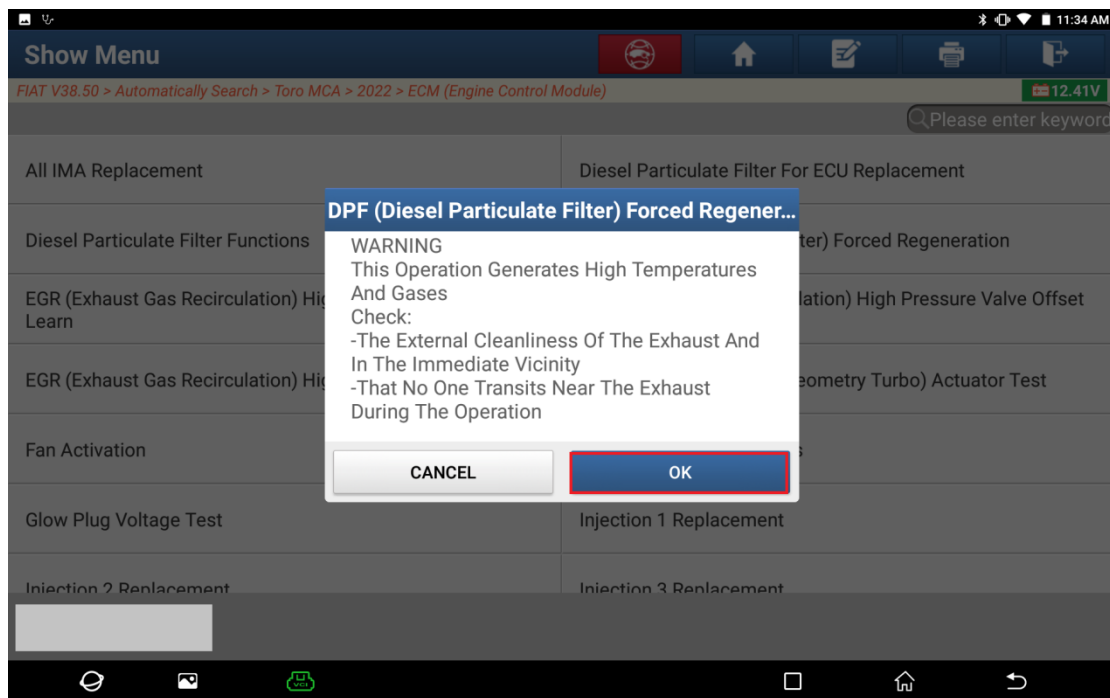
11:34 AM

Show Menu

FIAT V38.50 > Automatically Search > Toro MCA > 2022 > ECM (Engine Control Module)

12.41V

Please enter keyword

All IMA Replacement

Diesel Particulate Filter For ECU Replacement

Diesel Particulate Filter Functions

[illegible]ter) Forced Regeneration

EGR (Exhaust Gas Recirculation) Hi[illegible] Learn

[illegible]lation) High Pressure Valve Offset

EGR (Exhaust Gas Recirculation) Hi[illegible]

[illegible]eometry Turbo) Actuator Test

Fan Activation

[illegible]s

Glow Plug Voltage Test

Injection 1 Replacement

Injection 2 Replacement

Injection 3 Replacement

DPF (Diesel Particulate Filter) Forced Regener...

WARNING
This Operation Generates High Temperatures And Gases
Check:
-The External Cleanliness Of The Exhaust And In The Immediate Vicinity
-That No One Transits Near The Exhaust During The Operation

CANCEL

OK

VCI